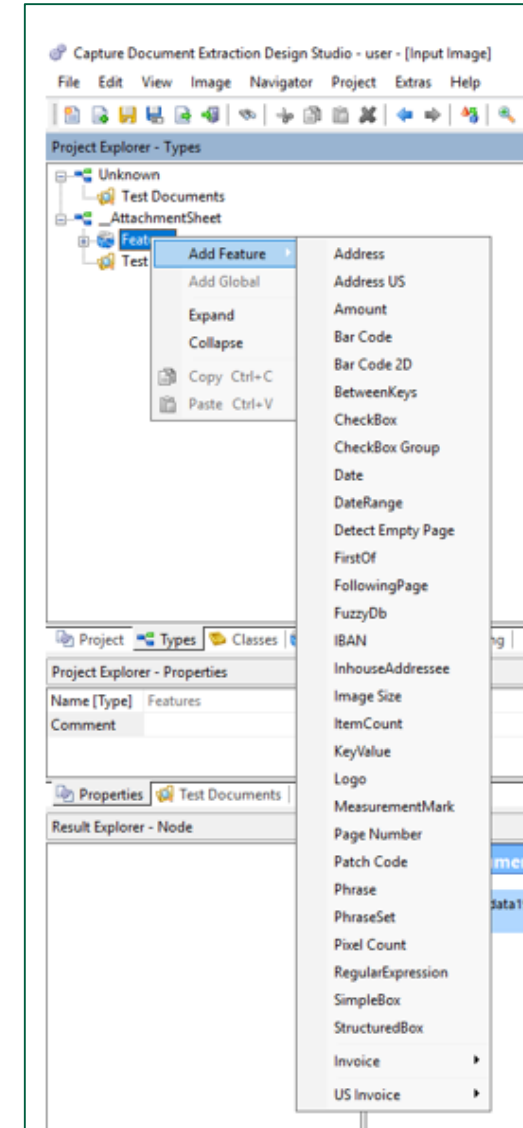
Capture Document Extraction Design Studio - user - [Input Image]

File Edit View Image Navigator Project Extras Help

Project Explorer - Types

Unknown
Test Documents
_AttachmentSheet
Featu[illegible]
Test

Add Feature
Add Global
Expand
Collapse
Copy Ctrl+C
Paste Ctrl+V

Address
Address US
Amount
Bar Code
Bar Code 2D
BetweenKeys
CheckBox
CheckBox Group
Date
DateRange
Detect Empty Page
FirstOf
FollowingPage
FuzzyDb
IBAN
InhouseAddressee
Image Size
ItemCount
KeyValue
Logo
MeasurementMark
Page Number
Patch Code
Phrase
PhraseSet
Pixel Count
RegularExpression
SimpleBox
StructuredBox
Invoice
US Invoice

Project Types Classes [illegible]ng

Project Explorer - Properties

Name [Type] Features
Comment

Properties Test Documents

Result Explorer - Node

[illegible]me
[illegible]data1